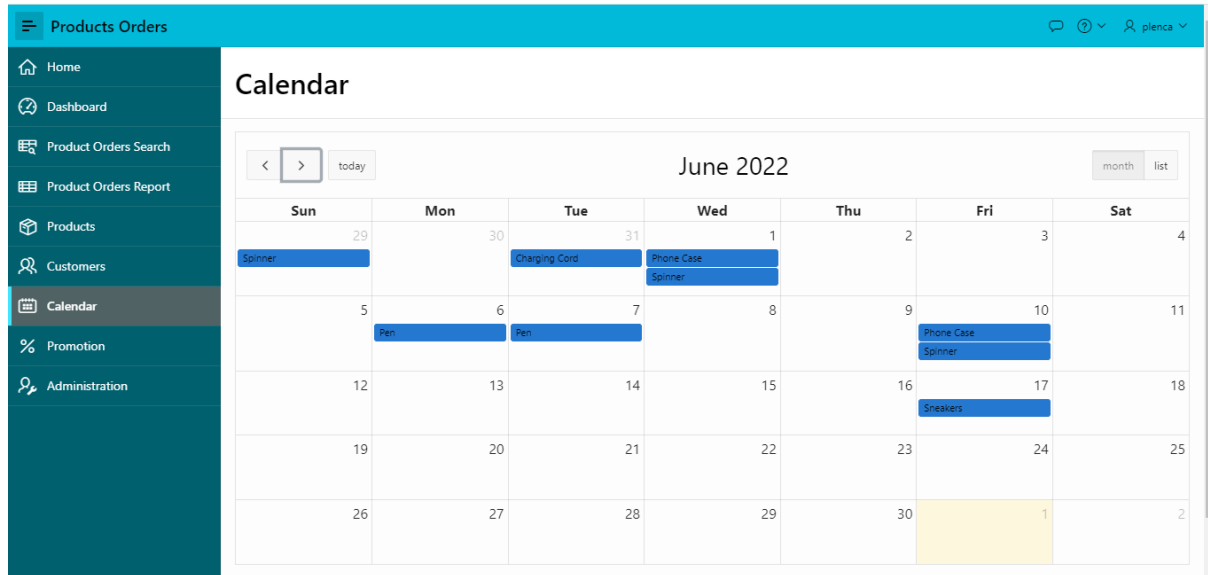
Products Orders

plenca

Home
Dashboard
Product Orders Search
Product Orders Report
Products
Customers
Calendar
Promotion
Administration

Calendar

today

June 2022

month list

| Sun | Mon | Tue | Wed | Thu | Fri | Sat |
|---|---|---|---|---|---|---|
| 29 Spinner | 30 | 31 Charging Cord | 1 Phone Case Spinner | 2 | 3 | 4 |
| 5 | 6 Pen | 7 Pen | 8 | 9 | 10 Phone Case Spinner | 11 |
| 12 | 13 | 14 | 15 | 16 | 17 Sneakers | 18 |
| 19 | 20 | 21 | 22 | 23 | 24 | 25 |
| 26 | 27 | 28 | 29 | 30 | 1 | 2 |